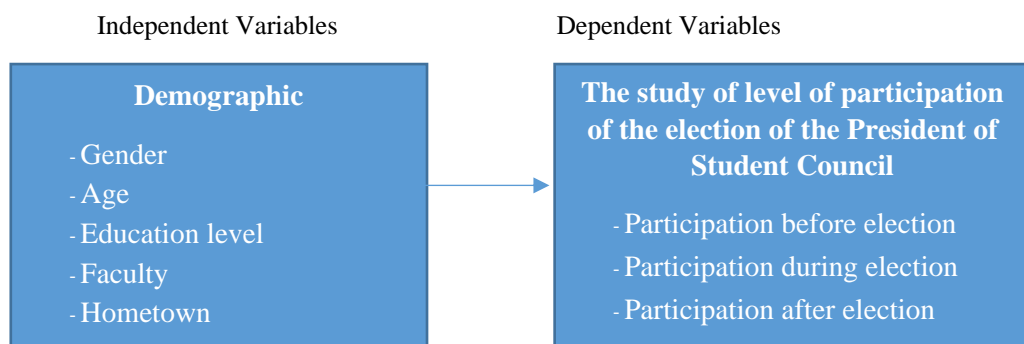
Independent Variables

Demographic

- Gender
- Age
- Education level
- Faculty
- Hometown

Dependent Variables

The study of level of participation of the election of the President of Student Council

- Participation before election
- Participation during election
- Participation after election